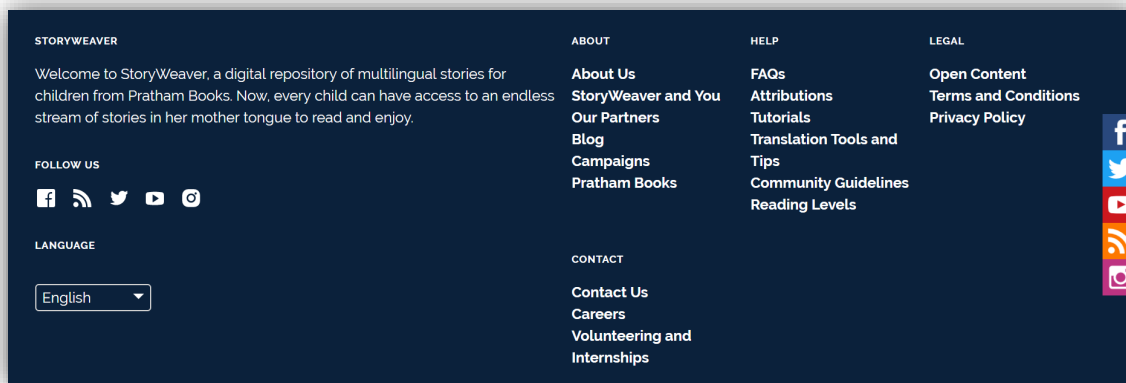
STORYWEAVER

Welcome to StoryWeaver, a digital repository of multilingual stories for children from Pratham Books. Now, every child can have access to an endless stream of stories in her mother tongue to read and enjoy.

FOLLOW US

LANGUAGE

English

ABOUT

About Us
StoryWeaver and You
Our Partners
Blog
Campaigns
Pratham Books

CONTACT

Contact Us
Careers
Volunteering and Internships

HELP

FAQs
Attributions
Tutorials
Translation Tools and Tips
Community Guidelines
Reading Levels

LEGAL

Open Content
Terms and Conditions
Privacy Policy